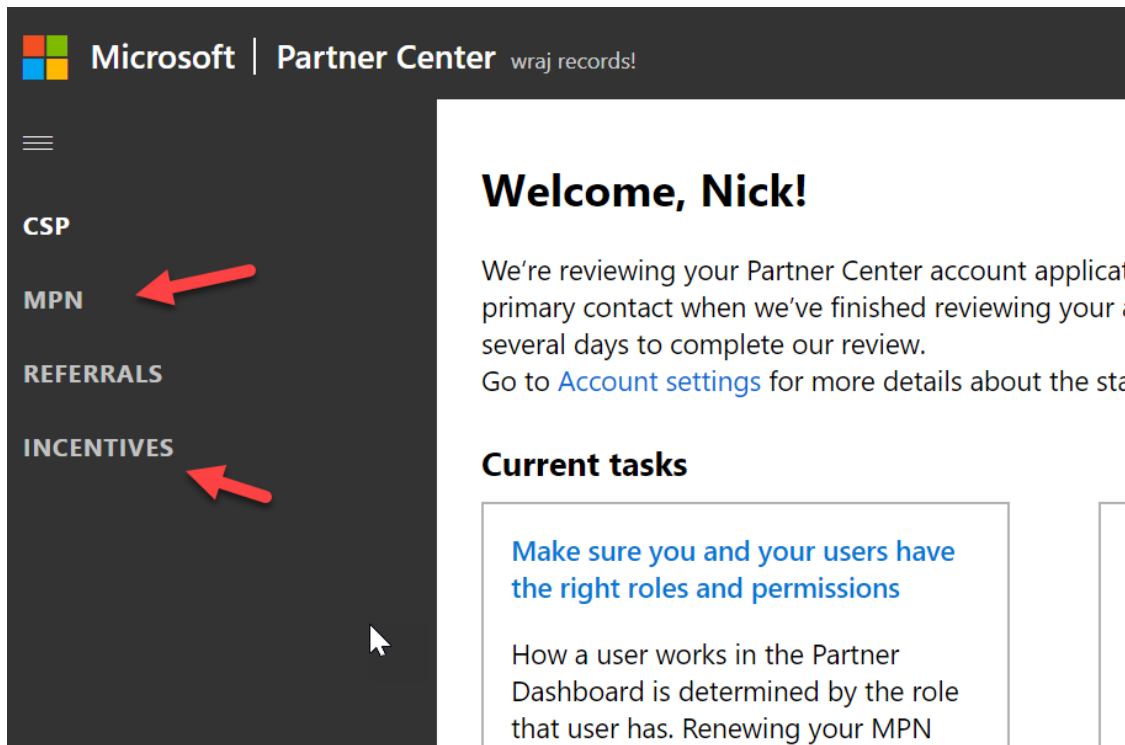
Microsoft | Partner Center wraj records!

CSP

MPN

REFERRALS

INCENTIVES

Welcome, Nick!

We're reviewing your Partner Center account applicat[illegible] primary contact when we've finished reviewing your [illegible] several days to complete our review.
Go to Account settings for more details about the sta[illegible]

Current tasks

Make sure you and your users have the right roles and permissions

How a user works in the Partner Dashboard is determined by the role that user has. Renewing your MPN